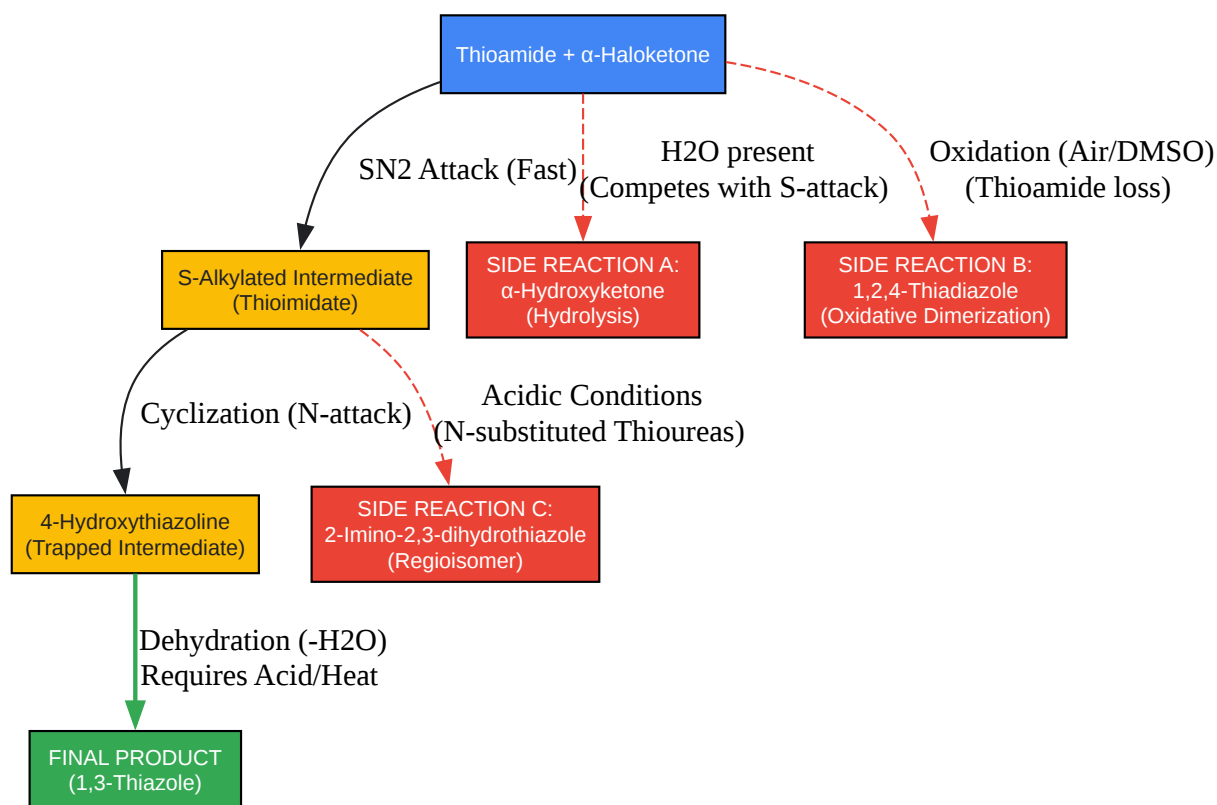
Thioamide + α-Haloketone

SN2 Attack (Fast)

H2O present
(Competes with S-attack)

Oxidation (Air/DMSO)
(Thioamide loss)

S-Alkylated Intermediate
(Thioimidate)

SIDE REACTION A:
α-Hydroxyketone
(Hydrolysis)

SIDE REACTION B:
1,2,4-Thiadiazole
(Oxidative Dimerization)

Cyclization (N-attack)

Acidic Conditions
(N-substituted Thioureas)

4-Hydroxythiazoline
(Trapped Intermediate)

SIDE REACTION C:
2-Imino-2,3-dihydrothiazole
(Regioisomer)

Dehydration (-H2O)
Requires Acid/Heat

FINAL PRODUCT
(1,3-Thiazole)